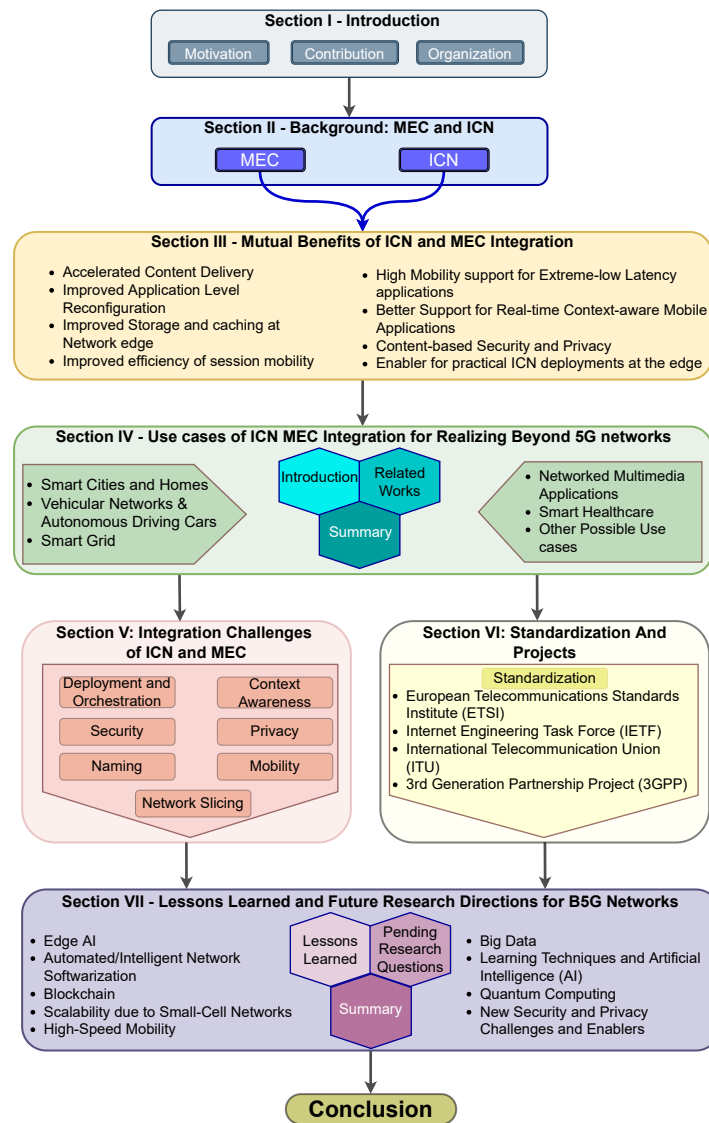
Section I - Introduction

Motivation | Contribution | Organization

Section II - Background: MEC and ICN

MEC | ICN

Section III - Mutual Benefits of ICN and MEC Integration

- Accelerated Content Delivery
- Improved Application Level Reconfiguration
- Improved Storage and caching at Network edge
- Improved efficiency of session mobility

- High Mobility support for Extreme-low Latency applications
- Better Support for Real-time Context-aware Mobile Applications
- Content-based Security and Privacy
- Enabler for practical ICN deployments at the edge

Section IV - Use cases of ICN MEC Integration for Realizing Beyond 5G networks

- Smart Cities and Homes
- Vehicular Networks & Autonomous Driving Cars
- Smart Grid

Introduction
Related Works
Summary

- Networked Multimedia Applications
- Smart Healthcare
- Other Possible Use cases

Section V: Integration Challenges of ICN and MEC

Deployment and Orchestration
Context Awareness
Security
Privacy
Naming
Mobility
Network Slicing

Section VI: Standardization And Projects

Standardization
- European Telecommunications Standards Institute (ETSI)
- Internet Engineering Task Force (IETF)
- International Telecommunication Union (ITU)
- 3rd Generation Partnership Project (3GPP)

Section VII - Lessons Learned and Future Research Directions for B5G Networks

- Edge AI
- Automated/Intelligent Network Softwarization
- Blockchain
- Scalability due to Small-Cell Networks
- High-Speed Mobility

Lessons Learned
Pending Research Questions
Summary

- Big Data
- Learning Techniques and Artificial Intelligence (AI)
- Quantum Computing
- New Security and Privacy Challenges and Enablers

Conclusion